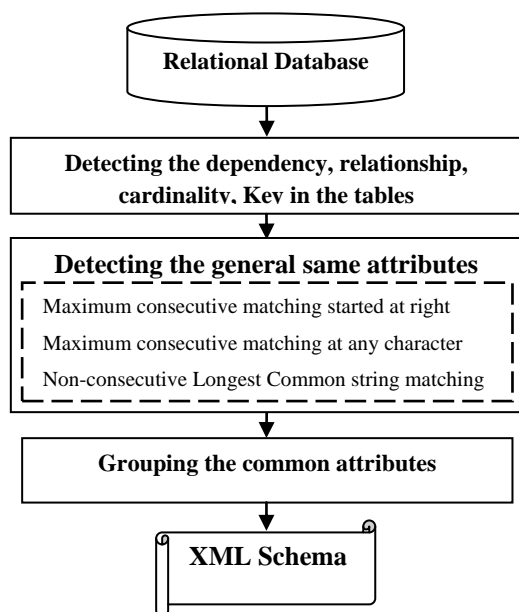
Relational Database

Detecting the dependency, relationship, cardinality, Key in the tables

Detecting the general same attributes

Maximum consecutive matching started at right

Maximum consecutive matching at any character

Non-consecutive Longest Common string matching

Grouping the common attributes

XML Schema